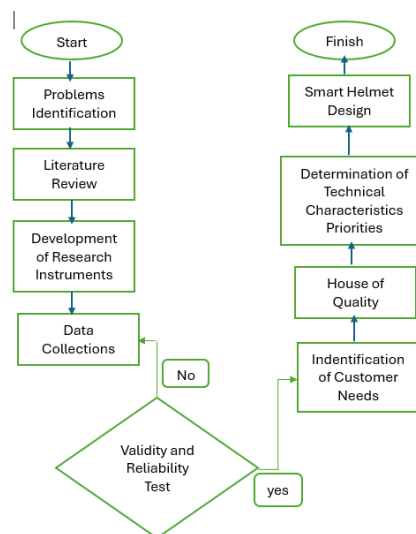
Start

Problems Identification

Literature Review

Development of Research Instruments

Data Collections

No

Validity and Reliability Test

yes

Indentification of Customer Needs

House of Quality

Determination of Technical Characteristics Priorities

Smart Helmet Design

Finish